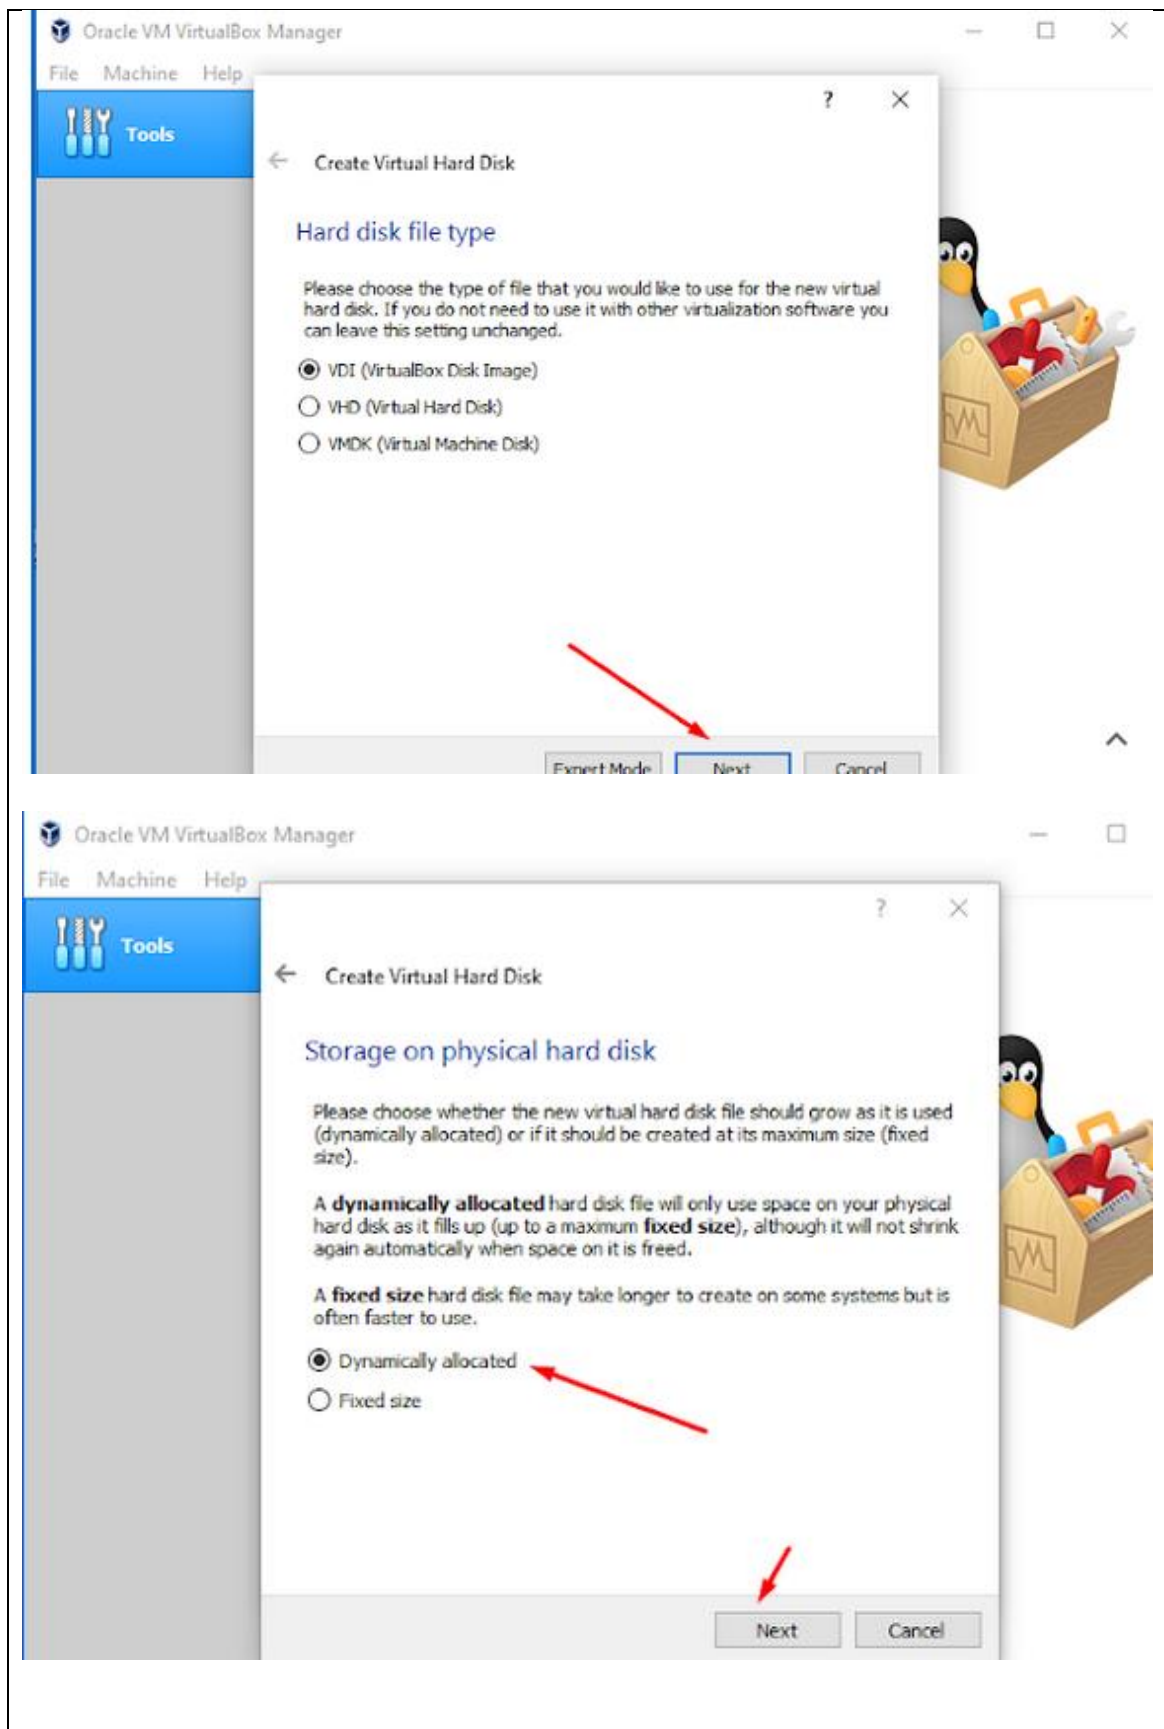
Oracle VM VirtualBox Manager

File Machine Help

Tools

?

Create Virtual Hard Disk

Hard disk file type

Please choose the type of file that you would like to use for the new virtual hard disk. If you do not need to use it with other virtualization software you can leave this setting unchanged.

VDI (VirtualBox Disk Image)

VHD (Virtual Hard Disk)

VMDK (Virtual Machine Disk)

Expert Mode Next Cancel

Oracle VM VirtualBox Manager

File Machine Help

Tools

?

Create Virtual Hard Disk

Storage on physical hard disk

Please choose whether the new virtual hard disk file should grow as it is used (dynamically allocated) or if it should be created at its maximum size (fixed size).

A **dynamically allocated** hard disk file will only use space on your physical hard disk as it fills up (up to a maximum **fixed size**), although it will not shrink again automatically when space on it is freed.

A **fixed size** hard disk file may take longer to create on some systems but is often faster to use.

Dynamically allocated

Fixed size

Next Cancel